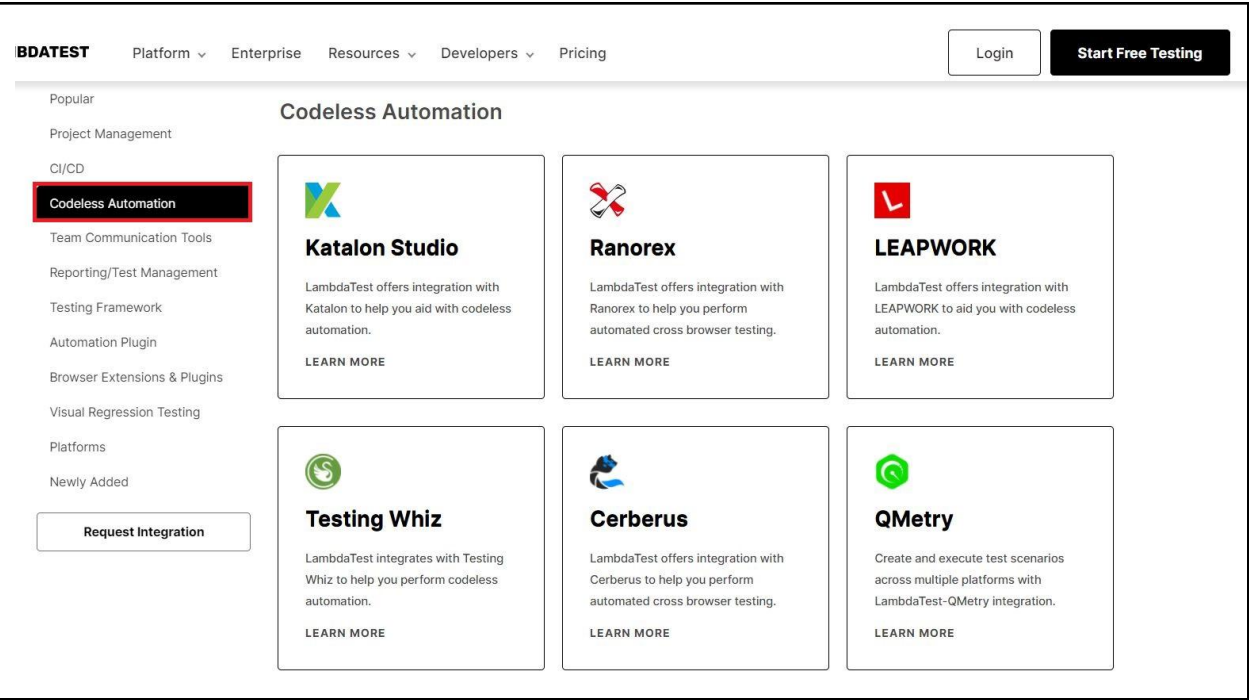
BDATEST Platform Enterprise Resources Developers Pricing Login Start Free Testing

Popular
Project Management
CI/CD
Codeless Automation
Team Communication Tools
Reporting/Test Management
Testing Framework
Automation Plugin
Browser Extensions & Plugins
Visual Regression Testing
Platforms
Newly Added

Request Integration

Codeless Automation

Katalon Studio
LambdaTest offers integration with Katalon to help you aid with codeless automation.
LEARN MORE

Ranorex
LambdaTest offers integration with Ranorex to help you perform automated cross browser testing.
LEARN MORE

LEAPWORK
LambdaTest offers integration with LEAPWORK to aid you with codeless automation.
LEARN MORE

Testing Whiz
LambdaTest integrates with Testing Whiz to help you perform codeless automation.
LEARN MORE

Cerberus
LambdaTest offers integration with Cerberus to help you perform automated cross browser testing.
LEARN MORE

QMetry
Create and execute test scenarios across multiple platforms with LambdaTest-QMetry integration.
LEARN MORE